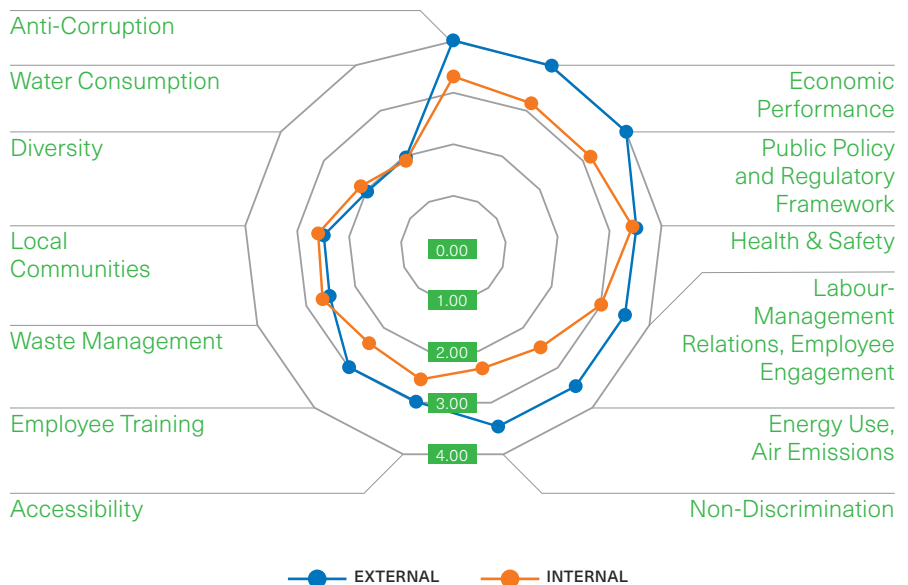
Anti-Corruption

Water Consumption

Diversity

Local Communities

Waste Management

Employee Training

Accessibility

Economic Performance

Public Policy and Regulatory Framework

Health & Safety

Labour-Management Relations, Employee Engagement

Energy Use, Air Emissions

Non-Discrimination

0.00

1.00

2.00

3.00

4.00

EXTERNAL

INTERNAL